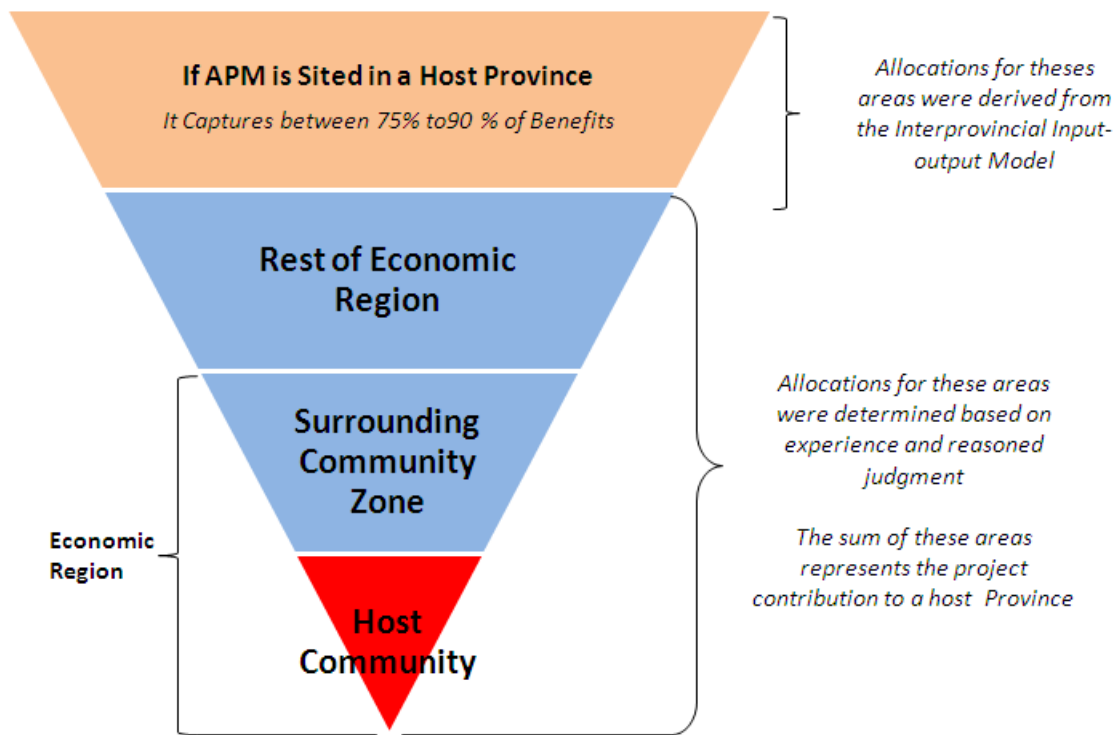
If APM is Sited in a Host Province

It Captures between 75% to90 % of Benefits

Allocations for theses areas were derived from the Interprovincial Input-output Model

Rest of Economic Region

Surrounding Community Zone

Host Community

Economic Region

Allocations for these areas were determined based on experience and reasoned judgment

The sum of these areas represents the project contribution to a host Province